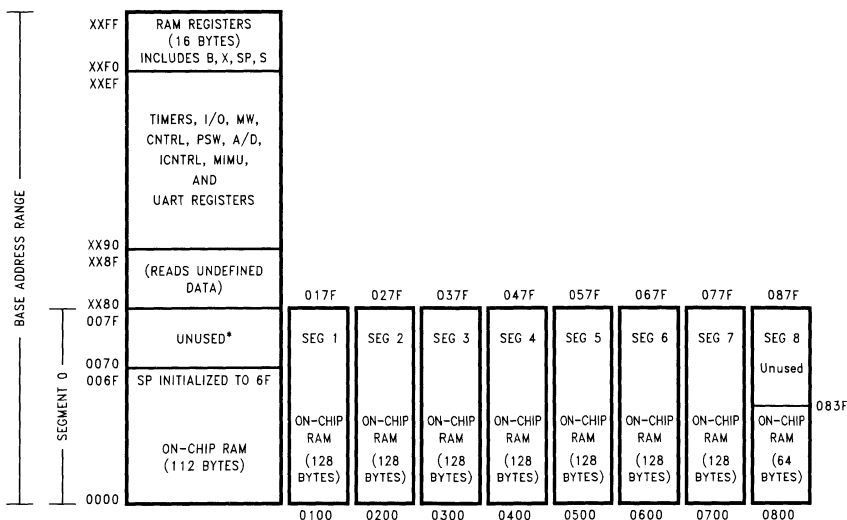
BASE ADDRESS RANGE

XXFF
RAM REGISTERS (16 BYTES) INCLUDES B, X, SP, S
XXF0
XXEF
TIMERS, I/O, MW, CNTRL, PSW, A/D, ICNTRL, MIMU, AND UART REGISTERS
XX90
XX8F
(READS UNDEFINED DATA)
XX80

SEGMENT 0

007F
UNUSED*
0070
006F
SP INITIALIZED TO 6F
ON-CHIP RAM (112 BYTES)
0000

017F
SEG 1
ON-CHIP RAM (128 BYTES)
0100

027F
SEG 2
ON-CHIP RAM (128 BYTES)
0200

037F
SEG 3
ON-CHIP RAM (128 BYTES)
0300

047F
SEG 4
ON-CHIP RAM (128 BYTES)
0400

057F
SEG 5
ON-CHIP RAM (128 BYTES)
0500

067F
SEG 6
ON-CHIP RAM (128 BYTES)
0600

077F
SEG 7
ON-CHIP RAM (128 BYTES)
0700

087F
SEG 8
Unused
083F
ON-CHIP RAM (64 BYTES)
0800